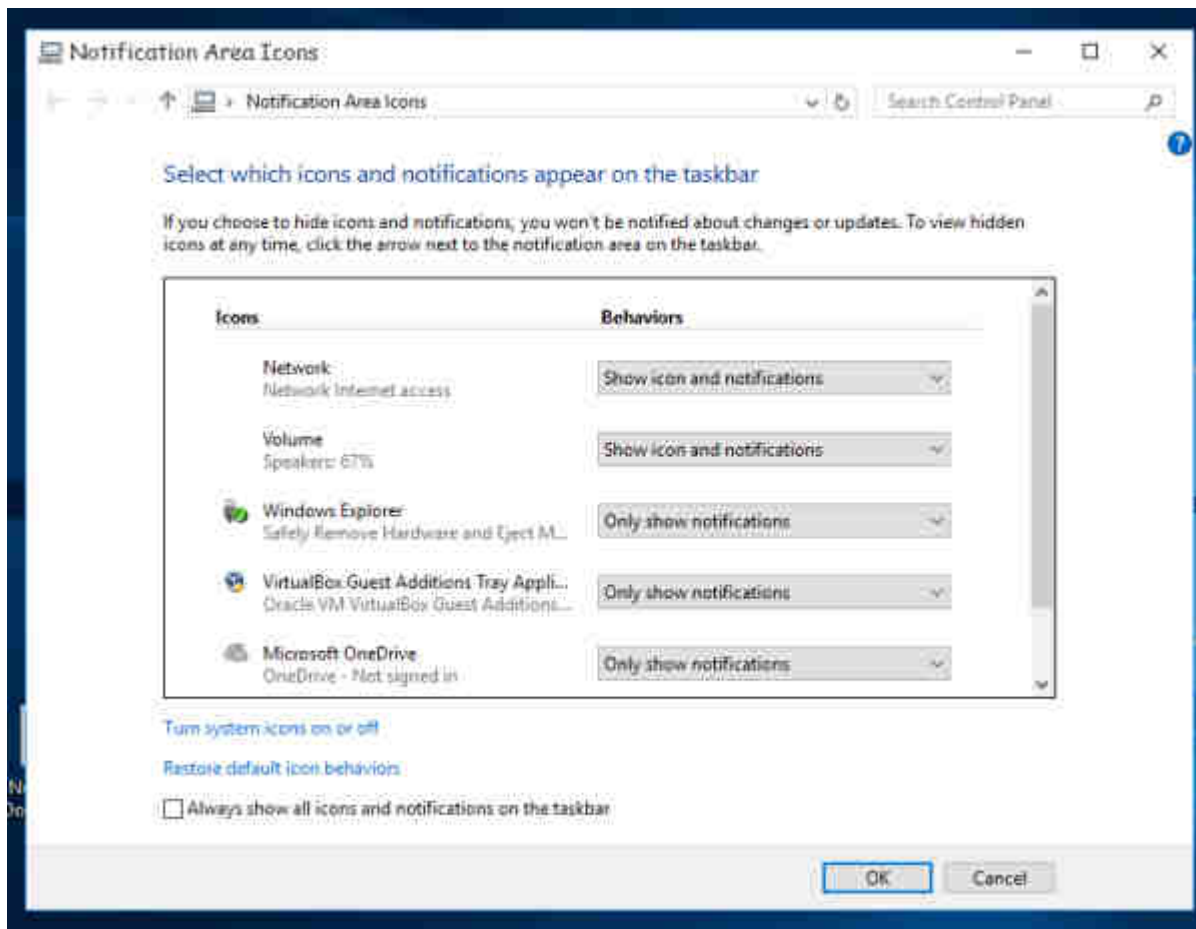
Notification Area Icons

Notification Area Icons

Search Control Panel

Select which icons and notifications appear on the taskbar

If you choose to hide icons and notifications, you won't be notified about changes or updates. To view hidden icons at any time, click the arrow next to the notification area on the taskbar.

| Icons | Behaviors |
|---|---|
| Network<br>Network Internet access | Show icon and notifications |
| Volume<br>Speakers: 67% | Show icon and notifications |
| Windows Explorer<br>Safely Remove Hardware and Eject M... | Only show notifications |
| VirtualBox Guest Additions Tray Appli...<br>Oracle VM VirtualBox Guest Additions... | Only show notifications |
| Microsoft OneDrive<br>OneDrive - Not signed in | Only show notifications |

Turn system icons on or off

Restore default icon behaviors

Always show all icons and notifications on the taskbar

OK Cancel